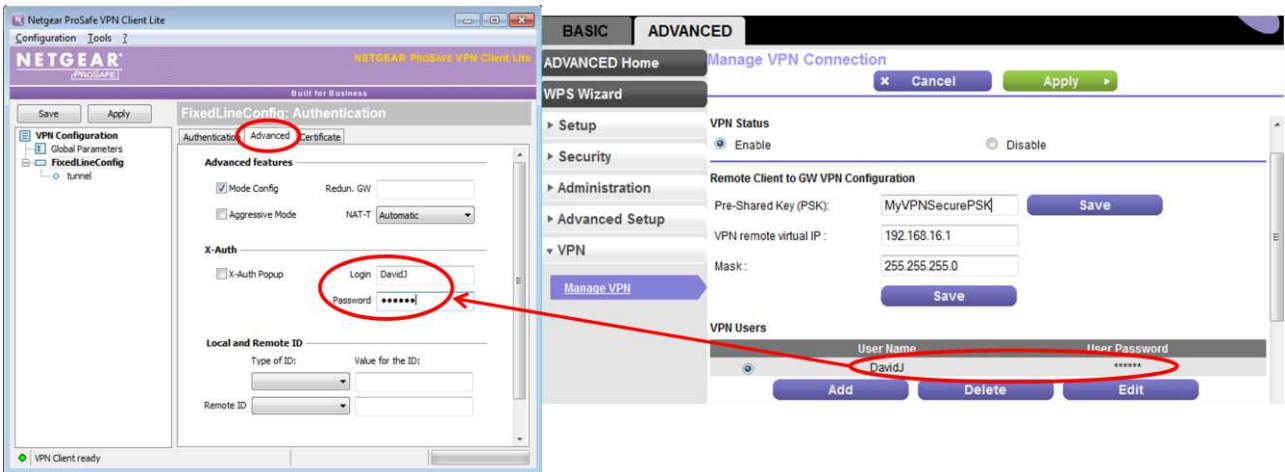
Netgear ProSafe VPN Client Lite

Configuration Tools ?

NETGEAR PROSAFE

NETGEAR ProSafe VPN Client Lite

Built for Business

Save Apply

FixedLineConfig: Authentication

VPN Configuration
Global Parameters
FixedLineConfig
tunnel

Authentication Advanced Certificate

Advanced features

Mode Config Redun. GW

Aggressive Mode NAT-T Automatic

X-Auth

X-Auth Popup Login DavidJ

Password ••••••

Local and Remote ID

Type of ID: Value for the ID:

Remote ID

VPN Client ready

BASIC ADVANCED

ADVANCED Home

WPS Wizard

▸ Setup

▸ Security

▸ Administration

▸ Advanced Setup

▾ VPN

Manage VPN

Manage VPN Connection

× Cancel Apply ▸

VPN Status

Enable Disable

Remote Client to GW VPN Configuration

Pre-Shared Key (PSK): MyVPNSecurePSK Save

VPN remote virtual IP : 192.168.16.1

Mask : 255.255.255.0

Save

VPN Users

| | User Name | User Password |
|---|---|---|
| ◉ | DavidJ | ****** |

Add Delete Edit